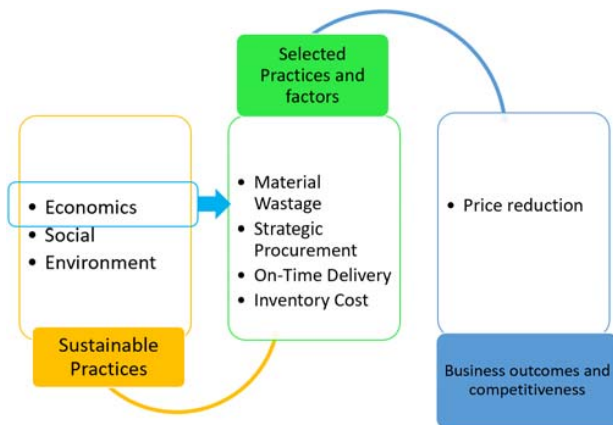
Selected Practices and factors

• Economics
• Social
• Environment

Sustainable Practices

• Material Wastage
• Strategic Procurement
• On-Time Delivery
• Inventory Cost

• Price reduction

Business outcomes and competitiveness